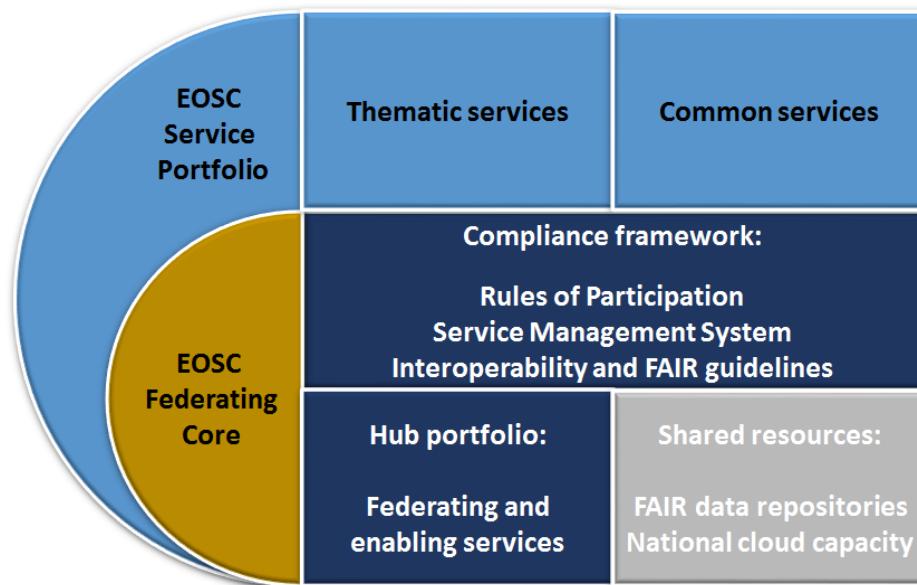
EOSC Service Portfolio

Thematic services

Common services

Compliance framework:

Rules of Participation
Service Management System
Interoperability and FAIR guidelines

EOSC Federating Core

Hub portfolio:

Federating and enabling services

Shared resources:

FAIR data repositories
National cloud capacity